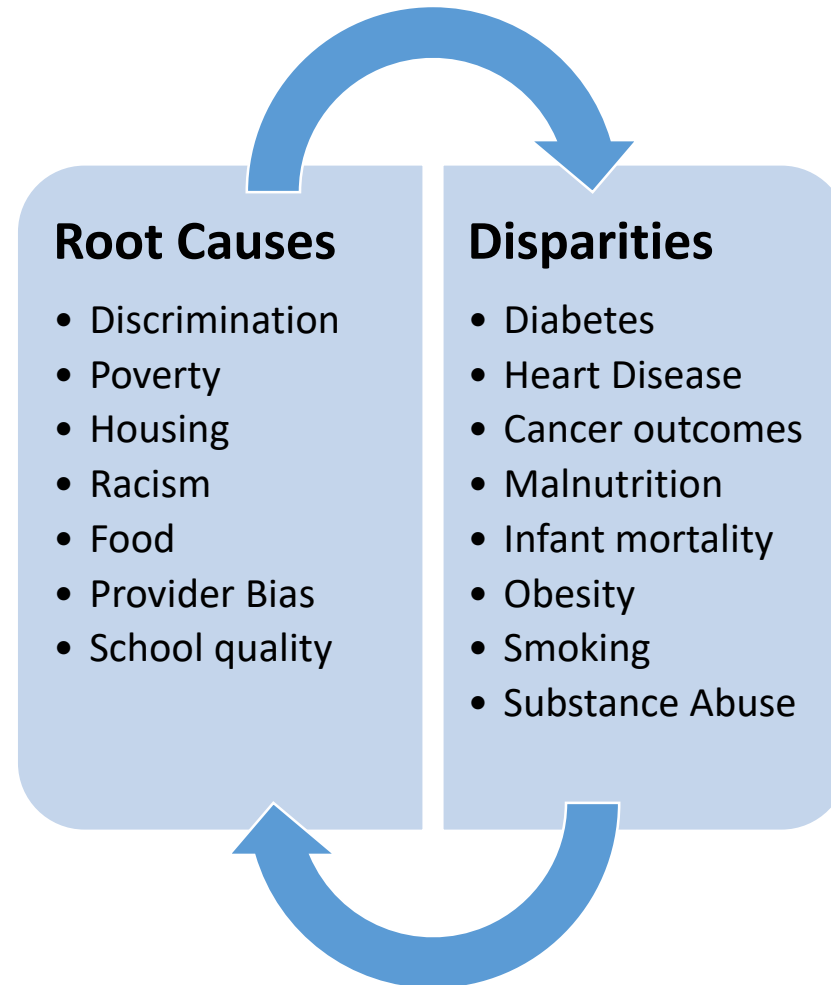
Root Causes

- Discrimination
- Poverty
- Housing
- Racism
- Food
- Provider Bias
- School quality

Disparities

- Diabetes
- Heart Disease
- Cancer outcomes
- Malnutrition
- Infant mortality
- Obesity
- Smoking
- Substance Abuse